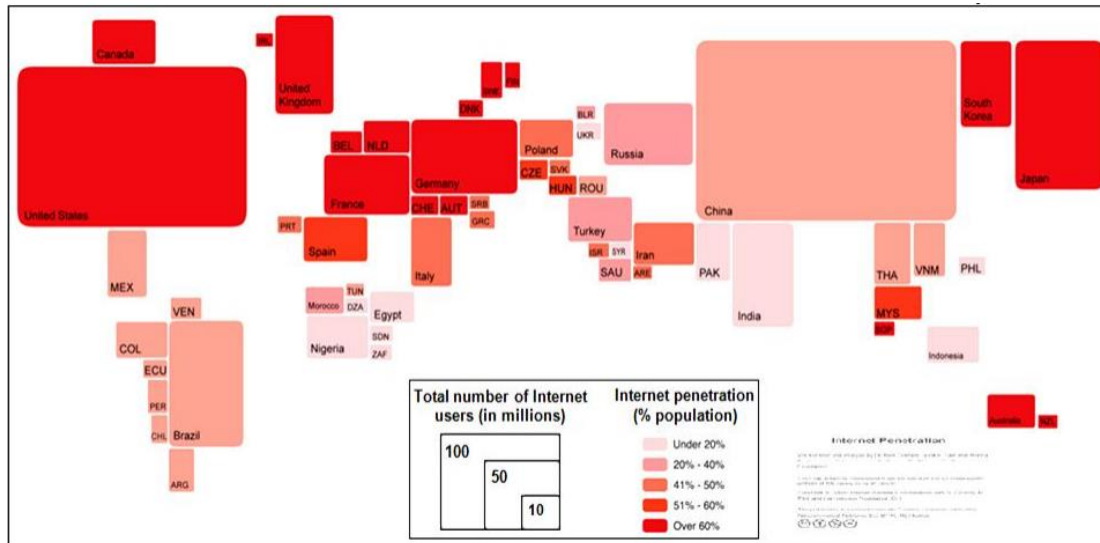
Canada
ISL
United Kingdom
United States
SWE
FIN
DNK
BEL
NLD
Germany
France
CHE
AUT
SRB
GRC
PRT
Spain
Italy
Poland
CZE
SVK
HUN
ROU
BLR
UKR
Russia
Turkey
ISR
SYR
SAU
ARE
Iran
China
South Korea
Japan
PAK
India
THA
VNM
PHL
MYS
SGP
Indonesia
MEX
VEN
COL
ECU
PER
CHL
Brazil
ARG
Morocco
TUN
DZA
Egypt
Nigeria
SDN
ZAF
Australia
NZL

Total number of Internet users (in millions)
100
50
10

Internet penetration (% population)
Under 20%
20% - 40%
41% - 50%
51% - 60%
Over 60%

Internet Penetration
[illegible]